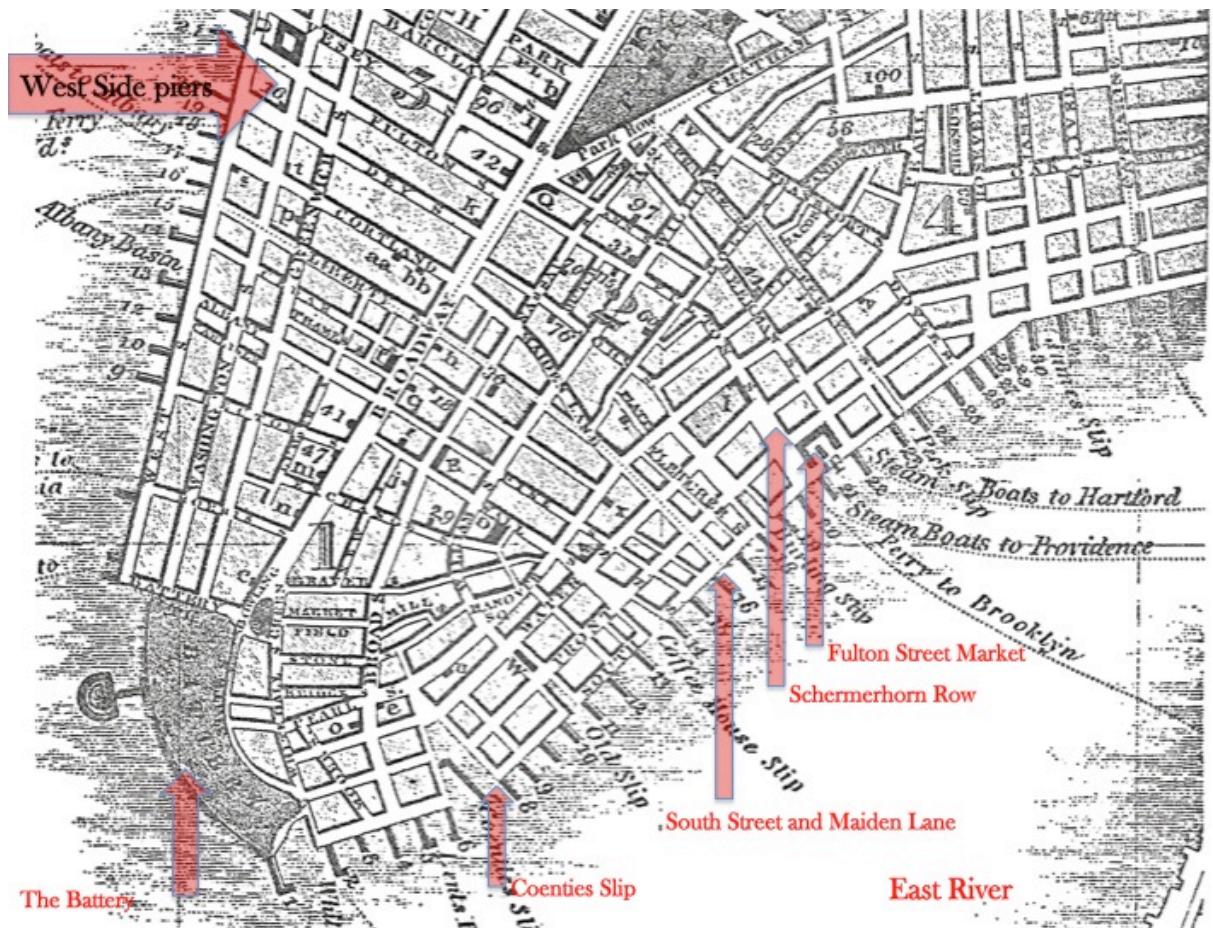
West Side piers

PARK

BARCLAY

CHATHAM

100

96

FULTON

42

58

Park row

DEY

CORTLAND

97

aa bb

4

Albany Basin

BROADWAY

76

41

47

29

Steam Boats to Hartford

Steam Boats to Providence

Ferry to Brooklyn

1

MARKET

FIELD

MILL

Coffee House Slip

Old Slip

Fulton Street Market

Schermerhorn Row

South Street and Maiden Lane

The Battery

Coenties Slip

East River